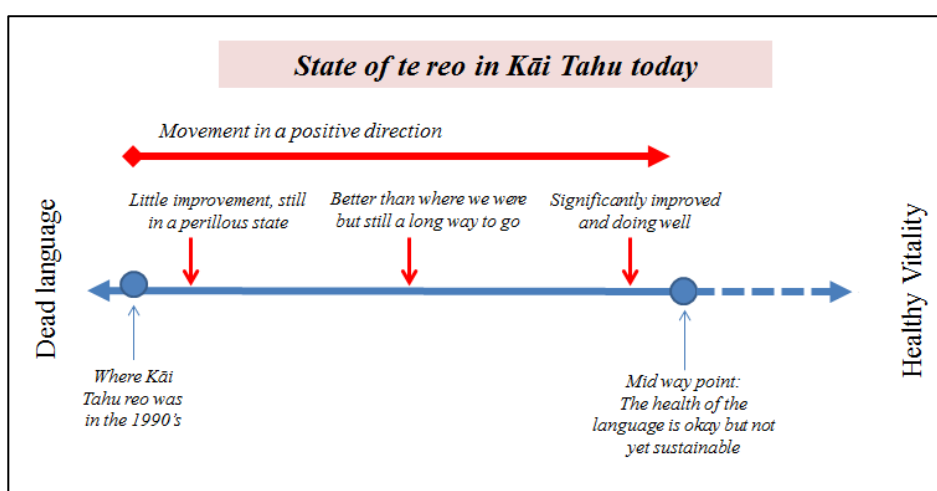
State of te reo in Kāi Tahu today

Movement in a positive direction

Dead language

Little improvement, still in a perilous state

Better than where we were but still a long way to go

Significantly improved and doing well

Healthy Vitality

Where Kāi Tahu reo was in the 1990's

Mid way point: The health of the language is okay but not yet sustainable